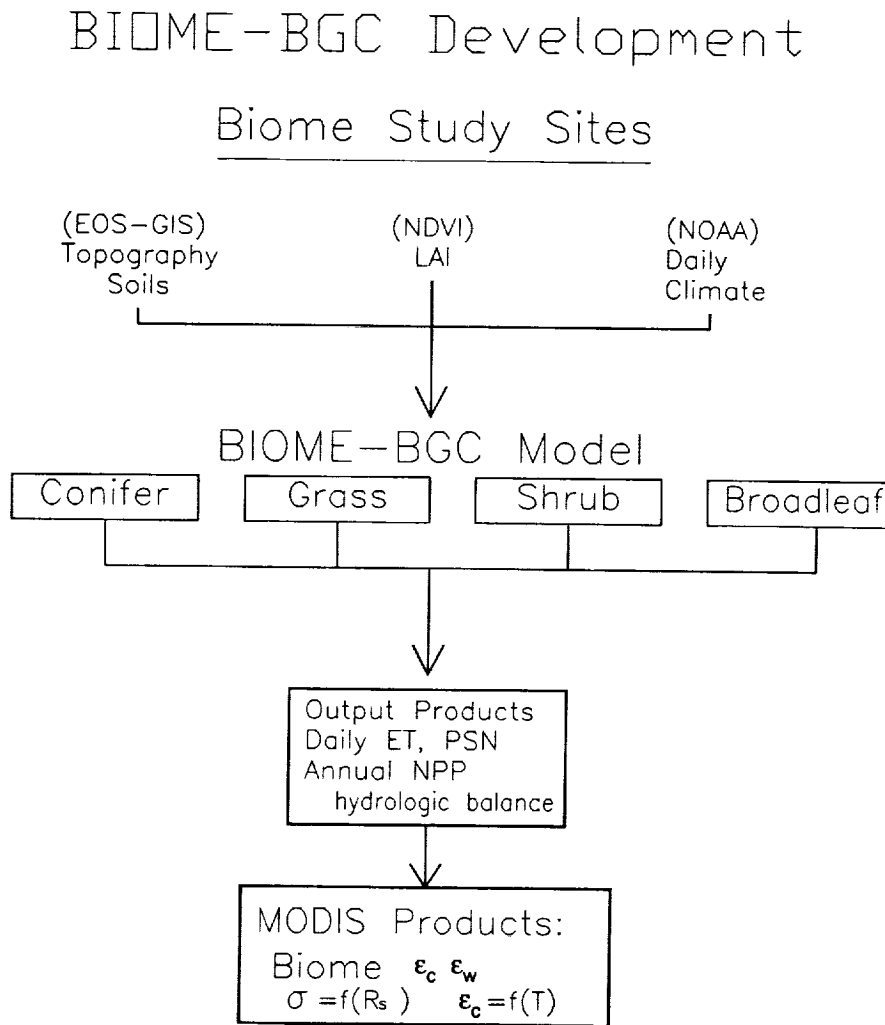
BIOME-BGC Development

Biome Study Sites

(EOS-GIS)
Topography
Soils

(NDVI)
LAI

(NOAA)
Daily
Climate

BIOME-BGC Model

Conifer

Grass

Shrub

Broadleaf

Output Products
Daily ET, PSN
Annual NPP
hydrologic balance

MODIS Products:
Biome $\varepsilon_c$ $\varepsilon_w$
$\sigma = f(R_s)$ $\varepsilon_c = f(T)$